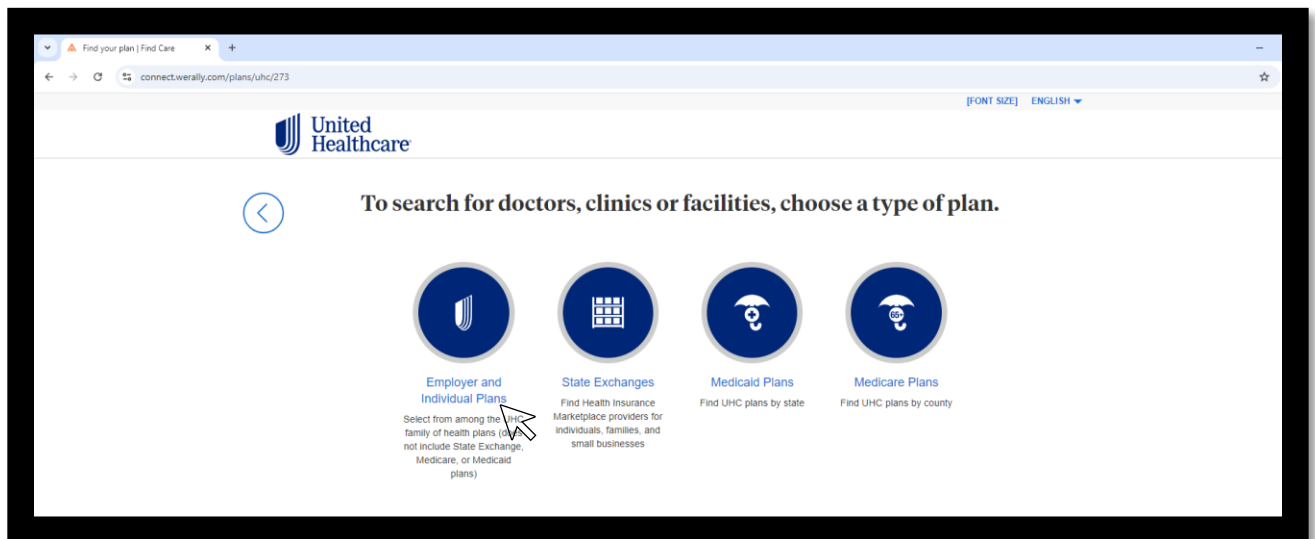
Find your plan | Find Care

connect.werally.com/plans/uhc/273

[FONT SIZE] ENGLISH

United Healthcare

To search for doctors, clinics or facilities, choose a type of plan.

65+

Employer and Individual Plans
Select from among the UHC family of health plans (d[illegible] not include State Exchange, Medicare, or Medicaid plans)

State Exchanges
Find Health Insurance Marketplace providers for individuals, families, and small businesses

Medicaid Plans
Find UHC plans by state

Medicare Plans
Find UHC plans by county